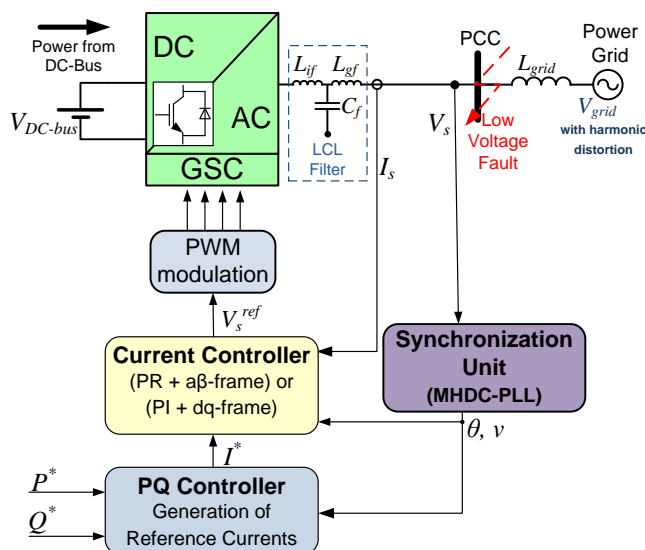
Power from DC-Bus

$V_{DC\text{-}bus}$

DC

AC

GSC

$L_{if}$ $L_{gf}$

$C_f$

LCL Filter

$I_s$

PCC

$V_s$

Low Voltage Fault

$L_{grid}$

Power Grid

$V_{grid}$

with harmonic distortion

PWM modulation

$V_s^{ref}$

Current Controller
(PR + aβ-frame) or
(PI + dq-frame)

Synchronization Unit
(MHDC-PLL)

$\theta, v$

$I^*$

$P^*$

$Q^*$

PQ Controller
Generation of
Reference Currents